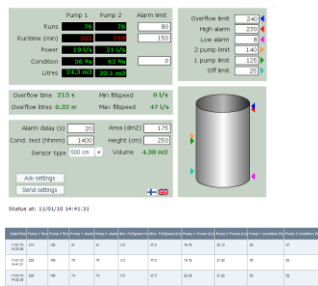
| | Pump 1 | Pump 2 | Alarm limit |
|---|---|---|---|
| Runs | 76 | 76 | 80 |
| Runtime (min) | 250 | 150 | 150 |
| Power | 19 l/s | 21 l/s | |
| Condition | 56 % | 62 % | 0 |
| Litres | 24.3 m3 | 22.1 m3 | |

Overflow limit 240
High alarm 230
Low alarm 8
2 pump limit 140
1 pump limit 125
Off limit 25

Overflow time 215 s
Overflow litres 6.32 m
Min flilspeed 0 l/s
Max flilspeed 47 l/s

Alarm delay (s) 20
Cond. test (hhmm) 1400
Sensor type 500 cm
Area (dm2) 175
Height (cm) 250
Volume 4.38 m3

Ask settings
Send settings

Status at: 11/01/10 14:41:31

| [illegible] | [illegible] | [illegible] | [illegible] | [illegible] | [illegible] | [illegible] | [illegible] | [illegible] | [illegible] | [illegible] | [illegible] | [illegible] |
|---|---|---|---|---|---|---|---|---|---|---|---|---|
| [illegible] | 224 | 185 | 37 | 22 | 0.3 | 47.6 | 18.76 | 22.12 | 86 | 37 | | |
| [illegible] | 220 | 184 | 70 | 76 | 0.3 | 47.6 | 19.76 | 21.60 | 90 | 36 | | |
| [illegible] | 209 | 184 | 74 | 74 | 0.3 | 47.6 | 22.08 | 21.60 | 90 | 36 | | |